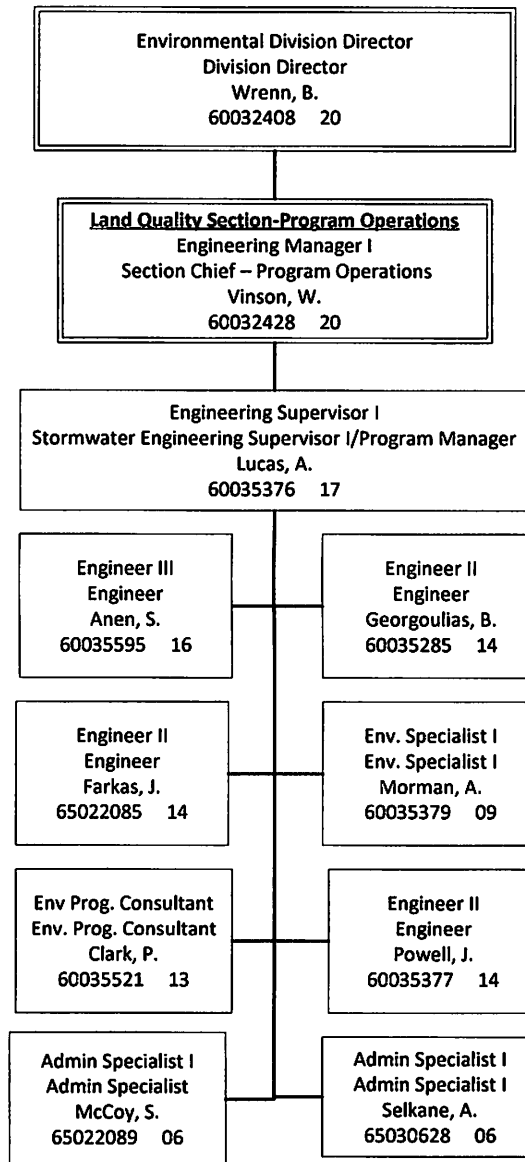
Environmental Division Director
Division Director
Wrenn, B.
60032408 20

Land Quality Section-Program Operations
Engineering Manager I
Section Chief – Program Operations
Vinson, W.
60032428 20

Engineering Supervisor I
Stormwater Engineering Supervisor I/Program Manager
Lucas, A.
60035376 17

Engineer III
Engineer
Anen, S.
60035595 16

Engineer II
Engineer
Georgoulias, B.
60035285 14

Engineer II
Engineer
Farkas, J.
65022085 14

Env. Specialist I
Env. Specialist I
Morman, A.
60035379 09

Env Prog. Consultant
Env. Prog. Consultant
Clark, P.
60035521 13

Engineer II
Engineer
Powell, J.
60035377 14

Admin Specialist I
Admin Specialist
McCoy, S.
65022089 06

Admin Specialist I
Admin Specialist I
Selkane, A.
65030628 06